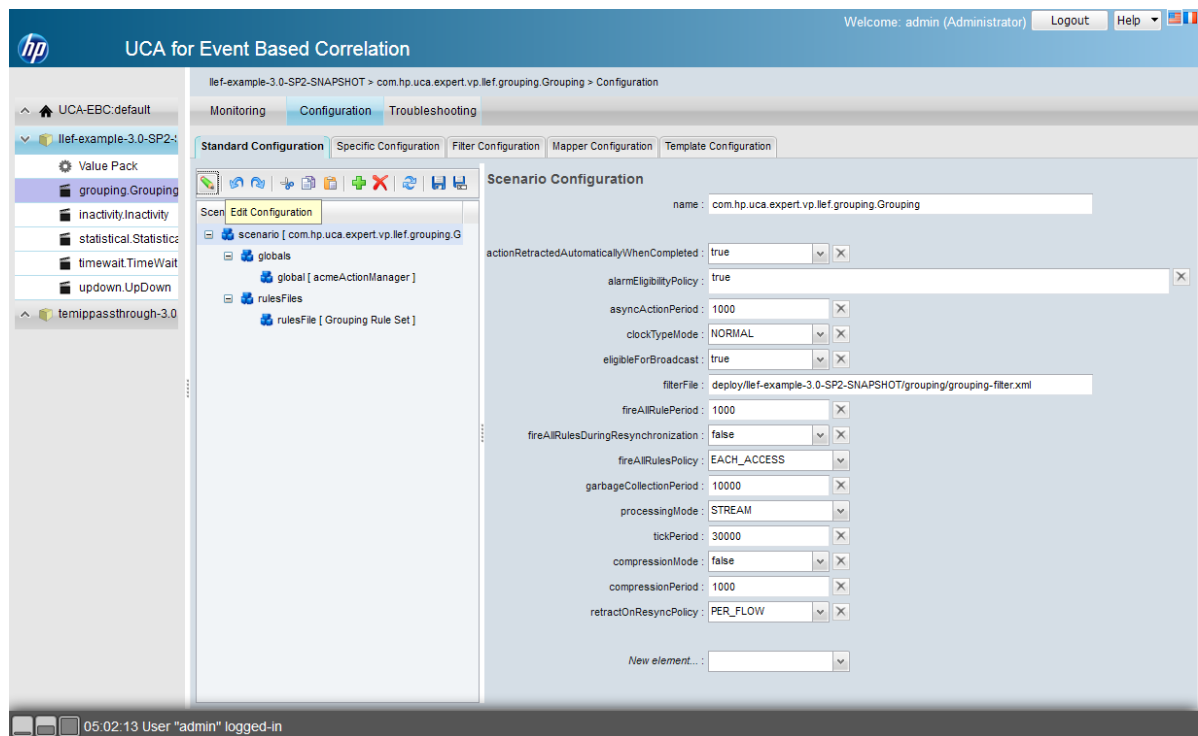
hp UCA for Event Based Correlation

Welcome: admin (Administrator) Logout Help

llef-example-3.0-SP2-SNAPSHOT > com.hp.uca.expert.vp.llef.grouping.Grouping > Configuration

UCA-EBC:default
llef-example-3.0-SP2-
Value Pack
grouping.Grouping
inactivity.Inactivity
statistical.Statistica
timewait.TimeWait
updown.UpDown
temippassthrough-3.0

Monitoring Configuration Troubleshooting

Standard Configuration Specific Configuration Filter Configuration Mapper Configuration Template Configuration

Scen Edit Configuration
scenario [ com.hp.uca.expert.vp.llef.grouping.G
globals
global [ acmeActionManager ]
rulesFiles
rulesFile [ Grouping Rule Set ]

Scenario Configuration

name : com.hp.uca.expert.vp.llef.grouping.Grouping
actionRetractedAutomaticallyWhenCompleted : true
alarmEligibilityPolicy : true
asyncActionPeriod : 1000
clockTypeMode : NORMAL
eligibleForBroadcast : true
filterFile : deploy/llef-example-3.0-SP2-SNAPSHOT/grouping/grouping-filter.xml
fireAllRulePeriod : 1000
fireAllRulesDuringResynchronization : false
fireAllRulesPolicy : EACH_ACCESS
garbageCollectionPeriod : 10000
processingMode : STREAM
tickPeriod : 30000
compressionMode : false
compressionPeriod : 1000
retractOnResyncPolicy : PER_FLOW
New element... :

05:02:13 User "admin" logged-in